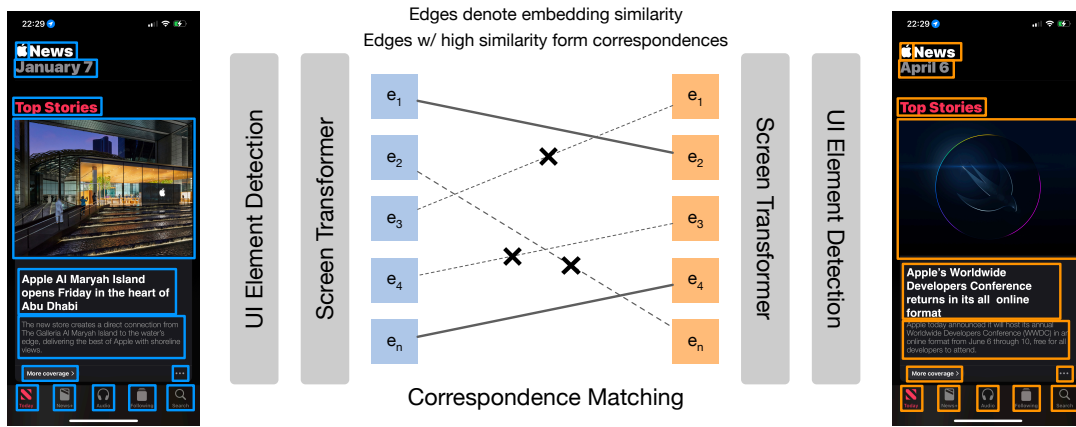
22:29

News
January 7

Top Stories

Apple Al Maryah Island opens Friday in the heart of Abu Dhabi

The new store creates a direct connection from The Galleria Al Maryah Island to the water's edge, delivering the best of Apple with shoreline views.

More coverage >

Today News+ Audio Following Search

Edges denote embedding similarity
Edges w/ high similarity form correspondences

UI Element Detection

Screen Transformer

$e_1$
$e_2$
$e_3$
$e_4$
$e_n$

$e_1$
$e_2$
$e_3$
$e_4$
$e_n$

Screen Transformer

UI Element Detection

Correspondence Matching

22:29

News
April 6

Top Stories

Apple's Worldwide Developers Conference returns in its all online format

Apple today announced it will host its annual Worldwide Developers Conference (WWDC) in an online format from June 6 through 10, free for all developers to attend.

More coverage >

Today News+ Audio Following Search